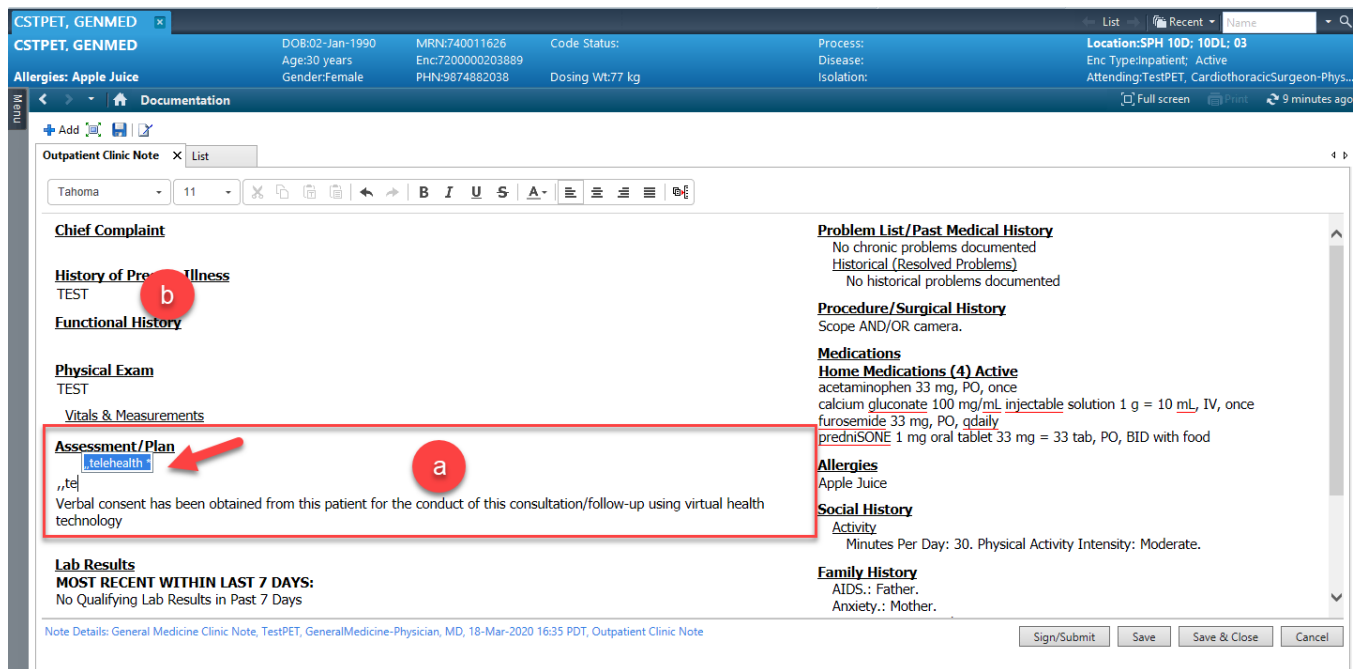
CSTPET, GENMED ✕

List Recent Name

CSTPET, GENMED
DOB:02-Jan-1990
Age:30 years
Gender:Female
MRN:740011626
Enc:7200000203889
PHN:9874882038
Code Status:
Dosing Wt:77 kg
Process:
Disease:
Isolation:
Location:SPH 10D; 10DL; 03
Enc Type:Inpatient; Active
Attending:TestPET, CardiothoracicSurgeon-Phys...
Allergies: Apple Juice

Menu

Documentation

Full screen Print 9 minutes ago

Add

Outpatient Clinic Note ✕ List

Tahoma 11

B I U S A

Chief Complaint

History of Pre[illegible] Illness
TEST

b

Functional History

Physical Exam
TEST

Vitals & Measurements

Assessment/Plan
,,telehealth *

a

,,te
Verbal consent has been obtained from this patient for the conduct of this consultation/follow-up using virtual health technology

Lab Results
MOST RECENT WITHIN LAST 7 DAYS:
No Qualifying Lab Results in Past 7 Days

Problem List/Past Medical History
No chronic problems documented
Historical (Resolved Problems)
No historical problems documented

Procedure/Surgical History
Scope AND/OR camera.

Medications
Home Medications (4) Active
acetaminophen 33 mg, PO, once
calcium gluconate 100 mg/mL injectable solution 1 g = 10 mL, IV, once
furosemide 33 mg, PO, qdaily
predniSONE 1 mg oral tablet 33 mg = 33 tab, PO, BID with food

Allergies
Apple Juice

Social History
Activity
Minutes Per Day: 30. Physical Activity Intensity: Moderate.

Family History
AIDS.: Father.
Anxiety.: Mother.

Note Details: General Medicine Clinic Note, TestPET, GeneralMedicine-Physician, MD, 18-Mar-2020 16:35 PDT, Outpatient Clinic Note

Sign/Submit Save Save & Close Cancel